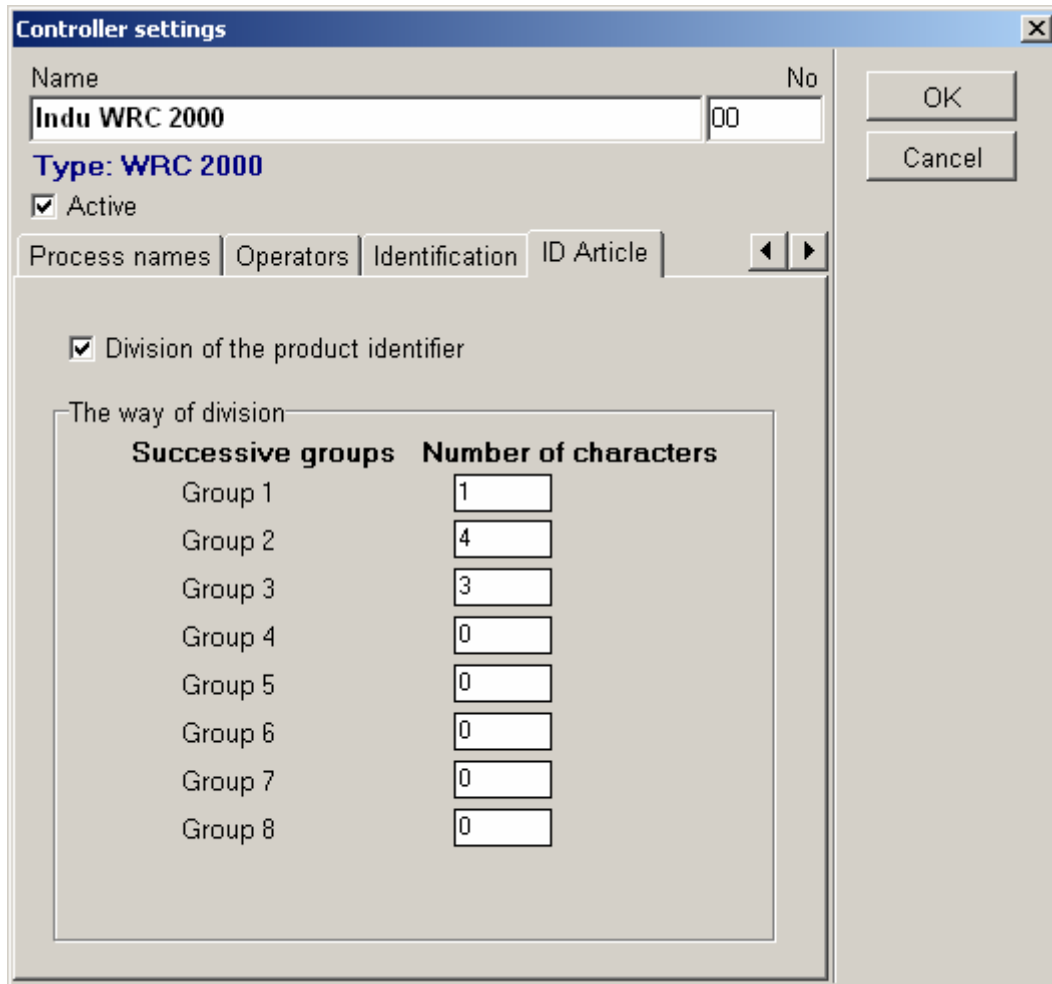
Controller settings

Name
Indu WRC 2000

No
00

OK

Cancel

Type: WRC 2000

☑ Active

Process names | Operators | Identification | ID Article

☑ Division of the product identifier

The way of division

| Successive groups | Number of characters |
|---|---|
| Group 1 | 1 |
| Group 2 | 4 |
| Group 3 | 3 |
| Group 4 | 0 |
| Group 5 | 0 |
| Group 6 | 0 |
| Group 7 | 0 |
| Group 8 | 0 |